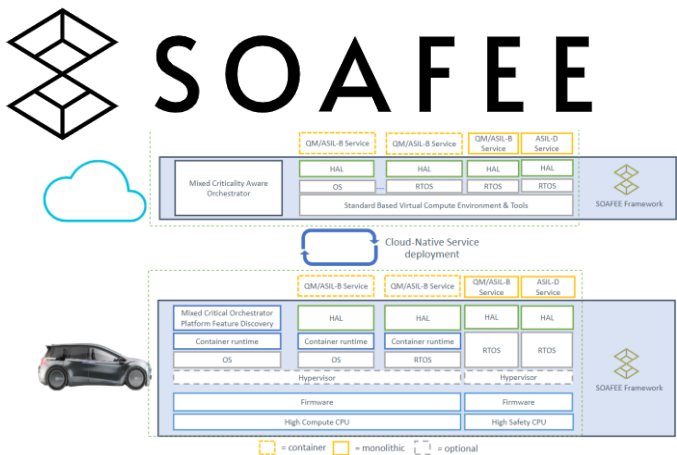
SOAFEE

QM/ASIL-B Service
QM/ASIL-B Service
QM/ASIL-B Service
ASIL-D Service

Mixed Criticality Aware Orchestrator
HAL
HAL
HAL
HAL
OS
RTOS
RTOS
RTOS
Standard Based Virtual Compute Environment & Tools
SOAFEE Framework

Cloud-Native Service deployment

QM/ASIL-B Service
QM/ASIL-B Service
QM/ASIL-B Service
ASIL-D Service

Mixed Critical Orchestrator
Platform Feature Discovery
HAL
HAL
HAL
HAL
Container runtime
Container runtime
Container runtime
RTOS
RTOS
OS
OS
RTOS
Hypervisor
Hypervisor
SOAFEE Framework
Firmware
Firmware
High Compute CPU
High Safety CPU

= container
= monolithic
= optional